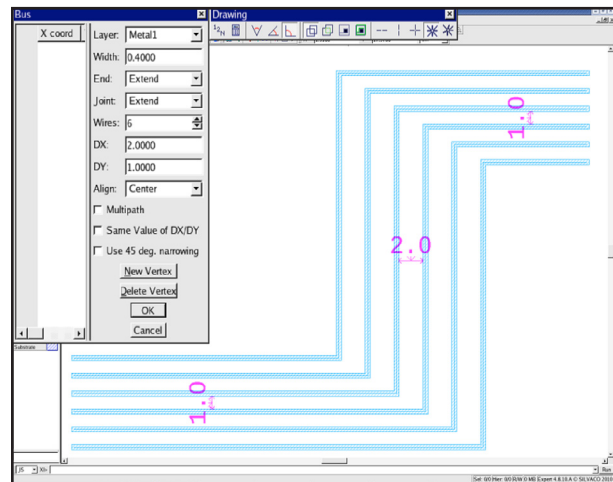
Bus
X coord
Layer: Metal1
Width: 0.4000
End: Extend
Joint: Extend
Wires: 6
DX: 2.0000
DY: 1.0000
Align: Center
Multipath
Same Value of DX/DY
Use 45 deg. narrowing
New Vertex
Delete Vertex
OK
Cancel
Drawing
1.0
2.0
1.0
Substrate
Sel: 0/0 Mer: 0/0 R/W:0 MB Expert 4.8.10.A © SILVACO 2010